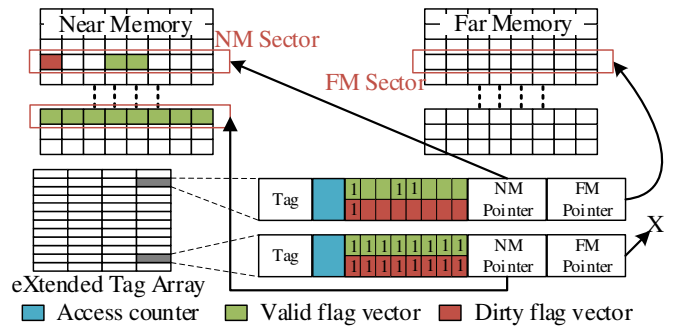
Near Memory

NM Sector

Far Memory

FM Sector

| Tag | | 1 | | | 1 | 1 | | | | NM Pointer | FM Pointer |
|---|---|---|---|---|---|---|---|---|---|---|---|
| | | 1 | | | | | | | | | |

| Tag | | 1 | 1 | 1 | 1 | 1 | 1 | 1 | 1 | NM Pointer | FM Pointer |
|---|---|---|---|---|---|---|---|---|---|---|---|
| | | 1 | 1 | 1 | 1 | 1 | 1 | 1 | 1 | | |

X

eXtended Tag Array

Access counter Valid flag vector Dirty flag vector